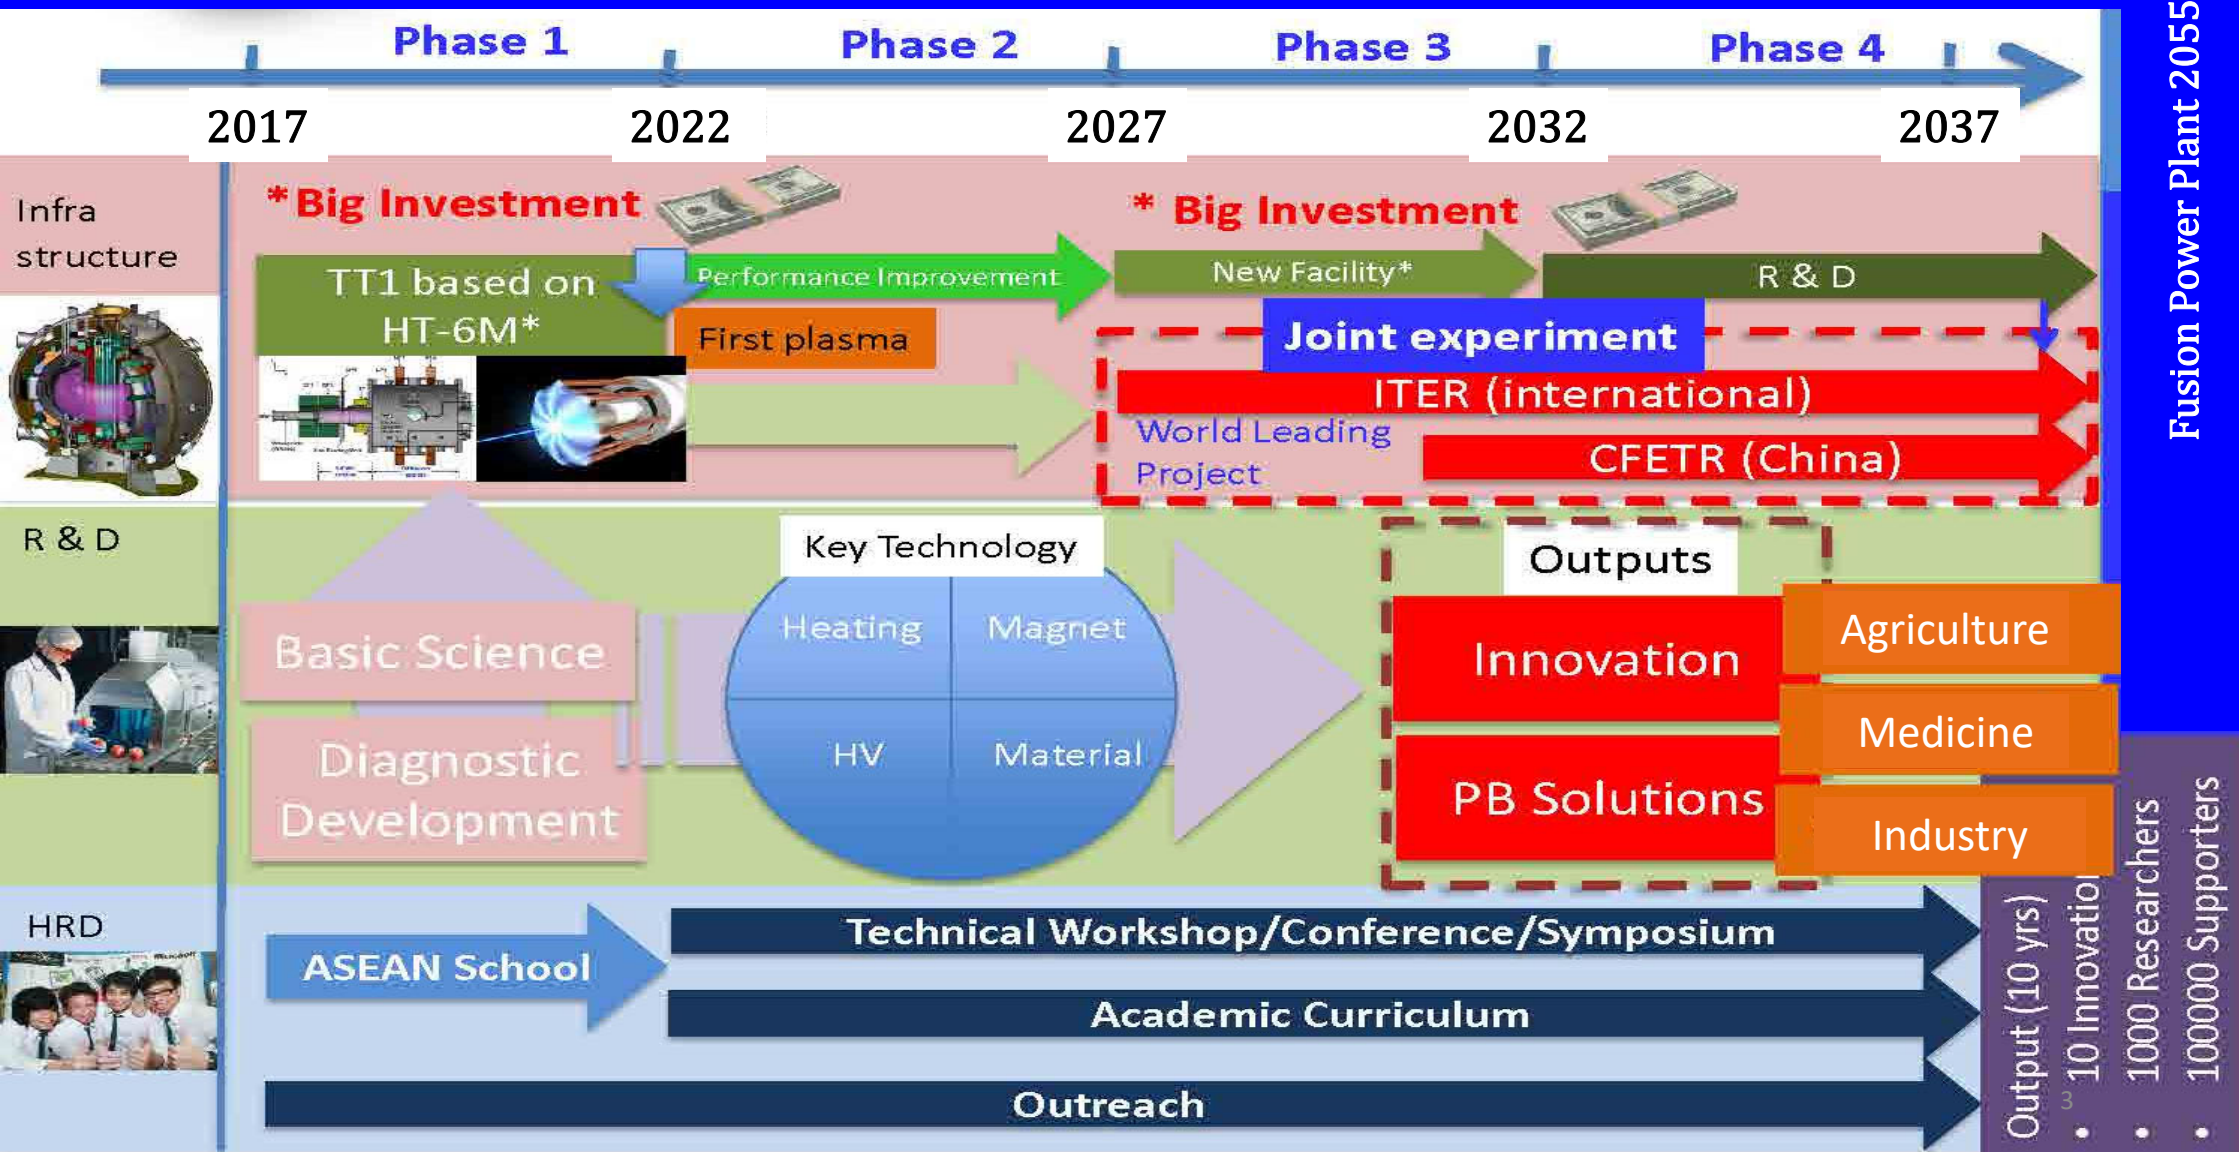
Phase 1 Phase 2 Phase 3 Phase 4

2017 2022 2027 2032 2037

Fusion Power Plant 2055

Infra structure

*Big Investment

* Big Investment

TT1 based on HT-6M*

Performance Improvement

New Facility*

R & D

First plasma

Joint experiment

ITER (international)

World Leading Project

CFETR (China)

R & D

Key Technology

Heating

Magnet

HV

Material

Basic Science

Diagnostic Development

Outputs

Innovation

PB Solutions

Agriculture

Medicine

Industry

HRD

ASEAN School

Technical Workshop/Conference/Symposium

Academic Curriculum

Outreach

Output (10 yrs)

• 10 Innovation

• 1000 Researchers

• 100000 Supporters

3